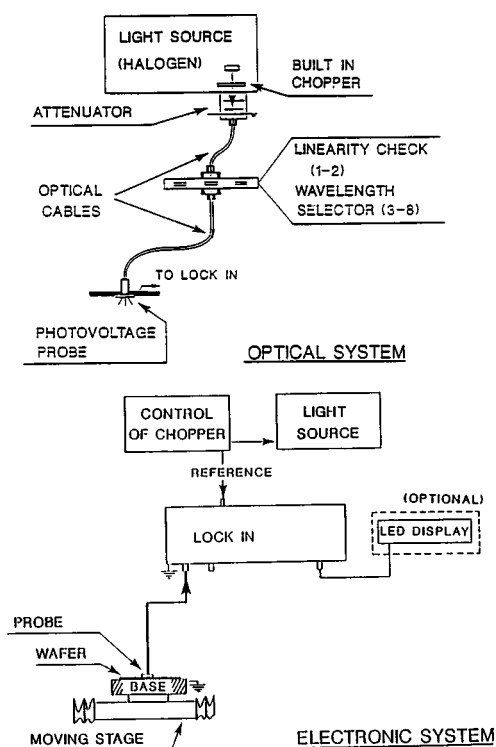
LIGHT SOURCE
(HALOGEN)
BUILT IN CHOPPER
ATTENUATOR
LINEARITY CHECK (1-2)
WAVELENGTH SELECTOR (3-8)
OPTICAL CABLES
TO LOCK IN
PHOTOVOLTAGE PROBE
OPTICAL SYSTEM

CONTROL OF CHOPPER
LIGHT SOURCE
REFERENCE
(OPTIONAL)
LOCK IN
LED DISPLAY
PROBE
WAFER
BASE
MOVING STAGE
ELECTRONIC SYSTEM